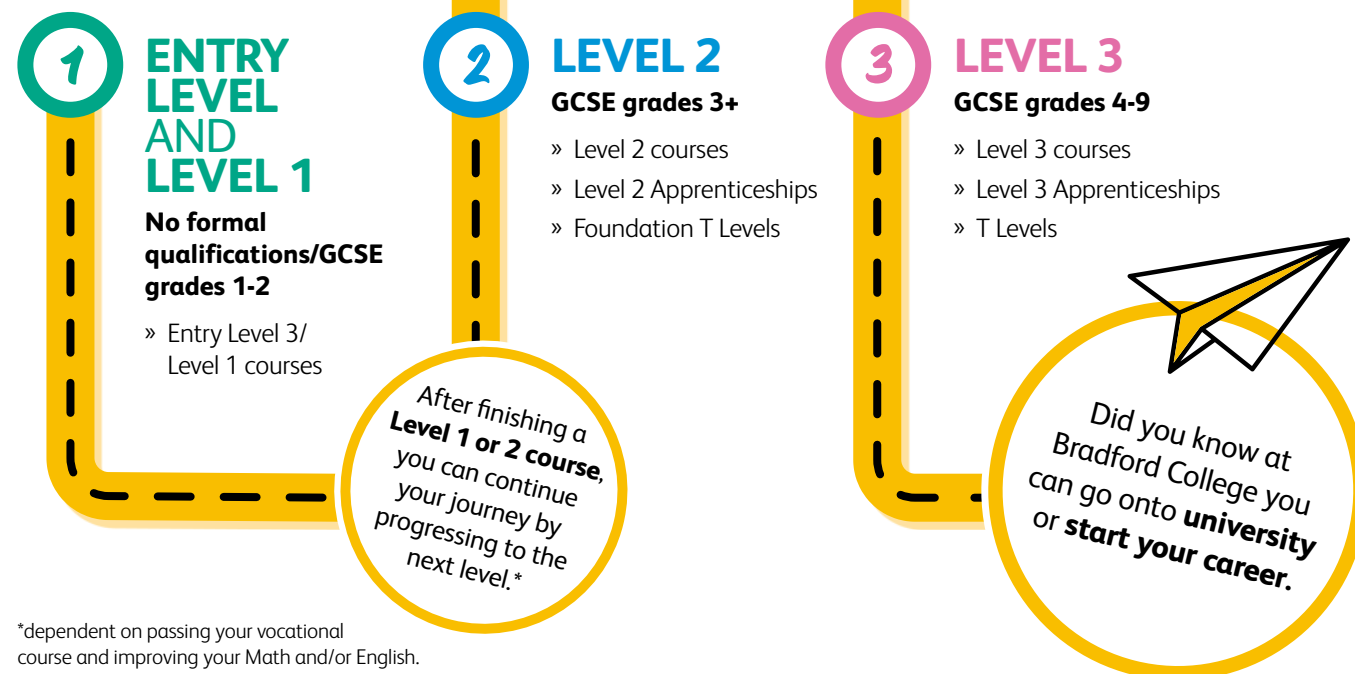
1

ENTRY LEVEL AND LEVEL 1

No formal qualifications/GCSE grades 1-2

» Entry Level 3/ Level 1 courses

2

LEVEL 2

GCSE grades 3+

» Level 2 courses
» Level 2 Apprenticeships
» Foundation T Levels

After finishing a **Level 1 or 2 course**, you can continue your journey by progressing to the next level.*

3

LEVEL 3

GCSE grades 4-9

» Level 3 courses
» Level 3 Apprenticeships
» T Levels

Did you know at Bradford College you can go onto **university** or **start your career.**

*dependent on passing your vocational course and improving your Math and/or English.